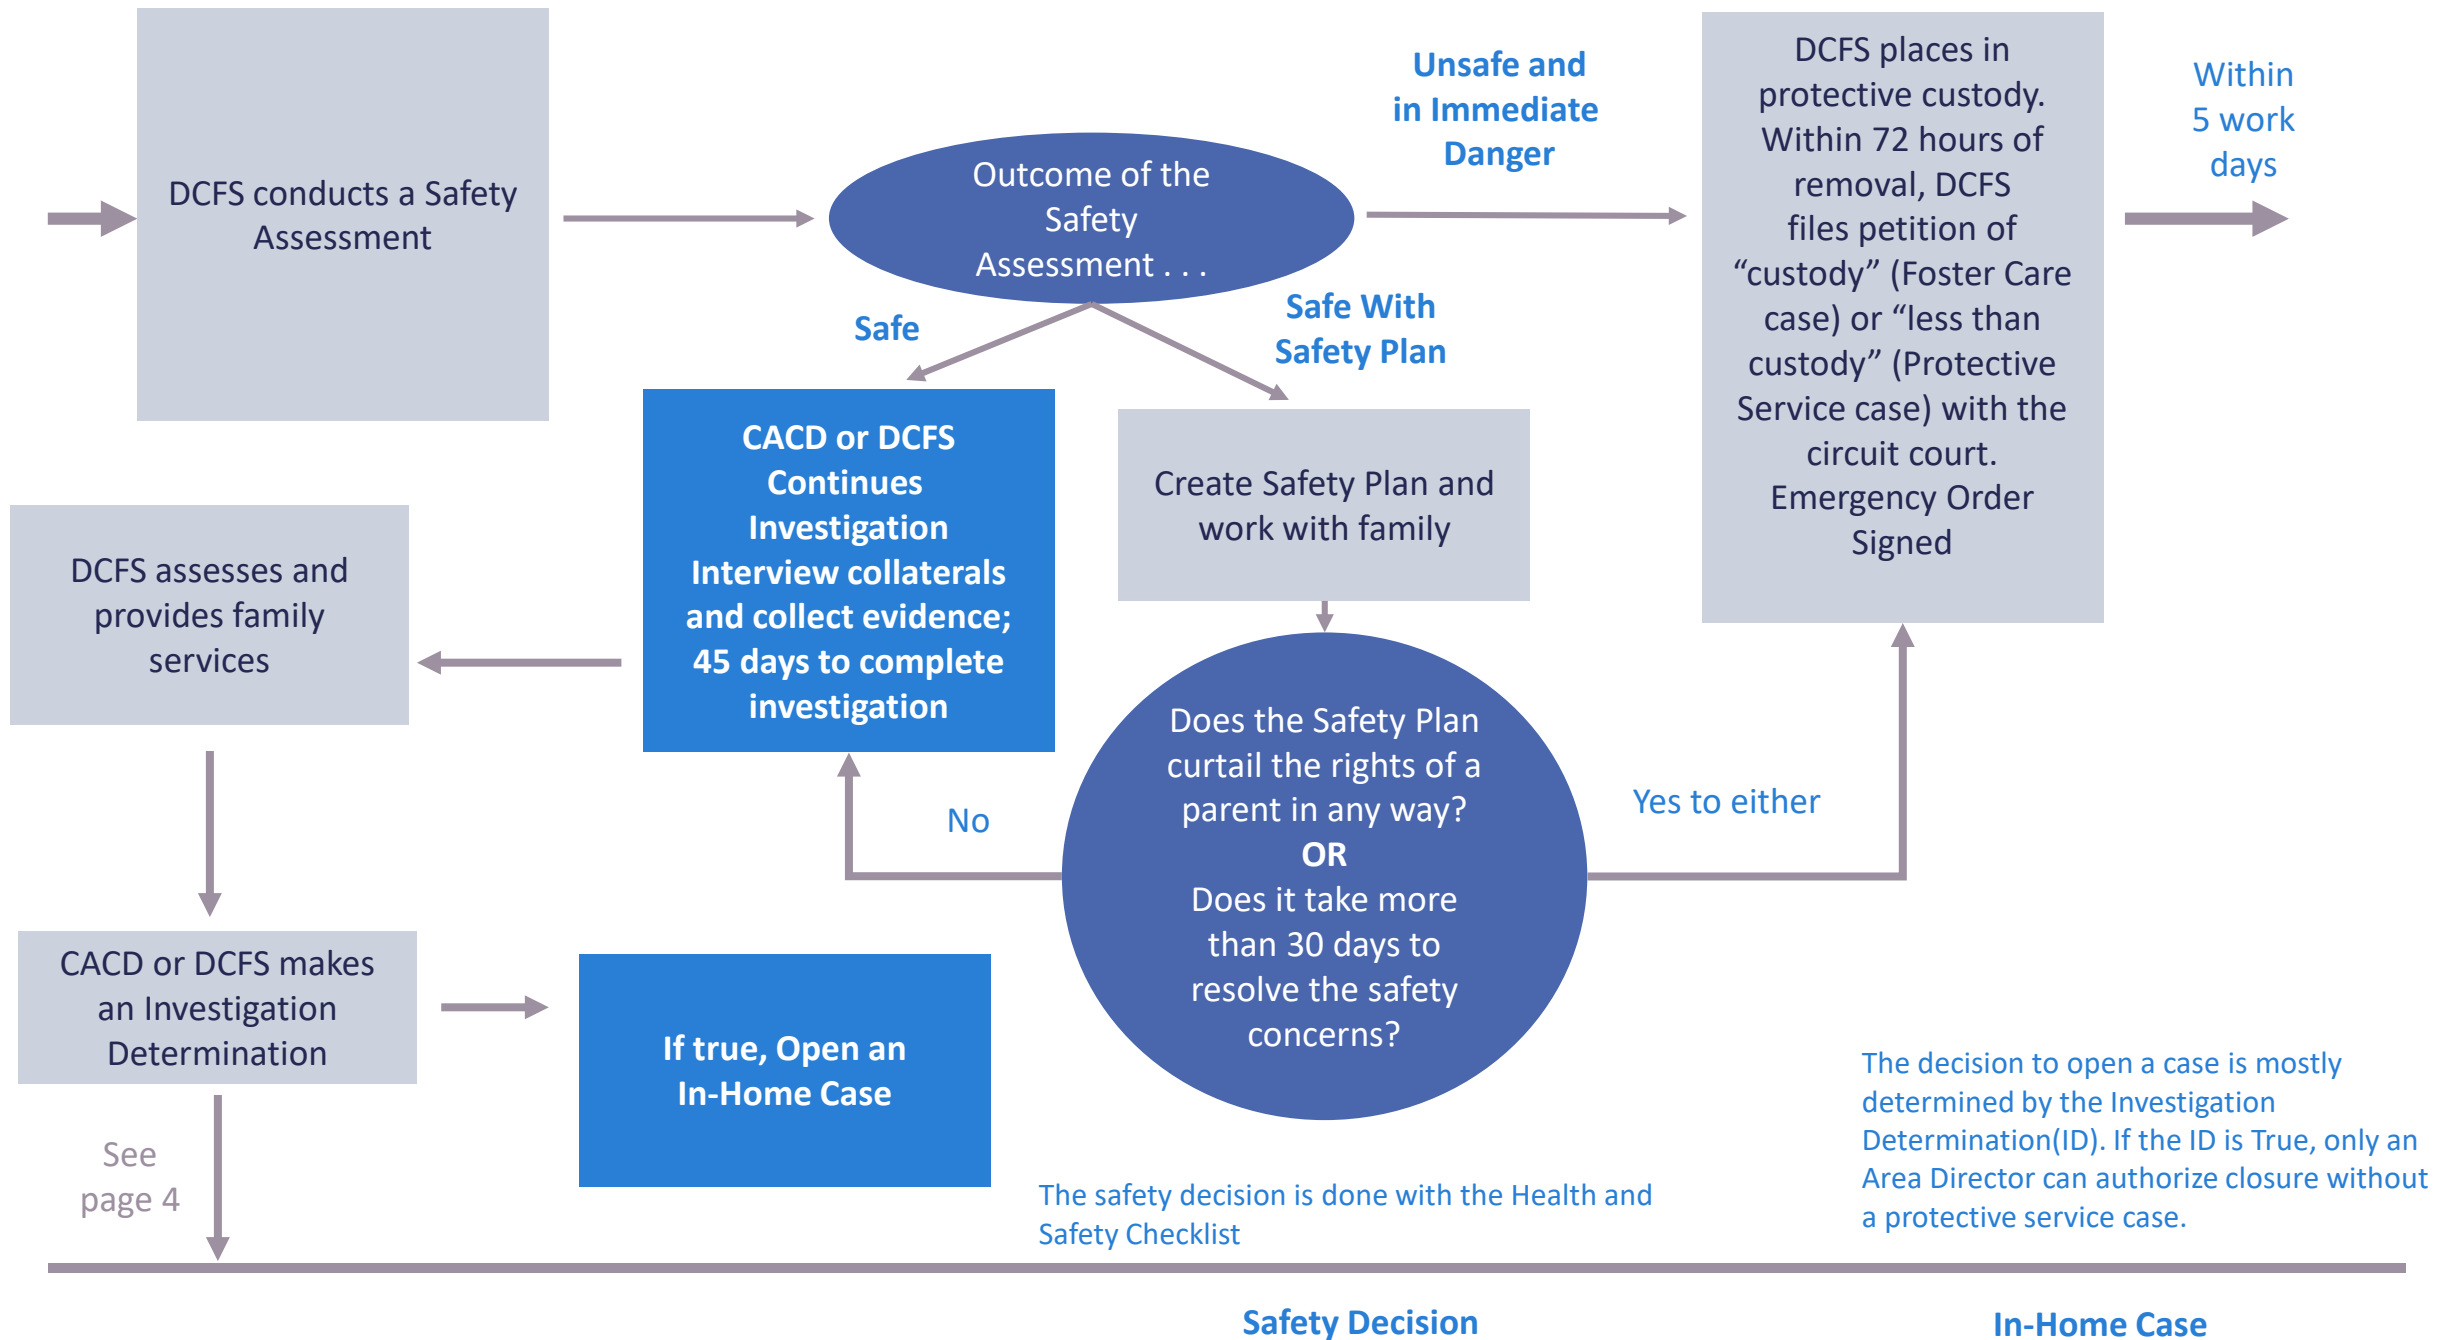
DCFS conducts a Safety Assessment

Outcome of the Safety Assessment . . .

Unsafe and in Immediate Danger

DCFS places in protective custody. Within 72 hours of removal, DCFS files petition of “custody” (Foster Care case) or “less than custody” (Protective Service case) with the circuit court. Emergency Order Signed

Within 5 work days

Safe

Safe With Safety Plan

CACD or DCFS Continues Investigation Interview collaterals and collect evidence; 45 days to complete investigation

Create Safety Plan and work with family

DCFS assesses and provides family services

Does the Safety Plan curtail the rights of a parent in any way? OR Does it take more than 30 days to resolve the safety concerns?

No

Yes to either

CACD or DCFS makes an Investigation Determination

If true, Open an In-Home Case

See page 4

The safety decision is done with the Health and Safety Checklist

The decision to open a case is mostly determined by the Investigation Determination(ID). If the ID is True, only an Area Director can authorize closure without a protective service case.

Safety Decision

In-Home Case